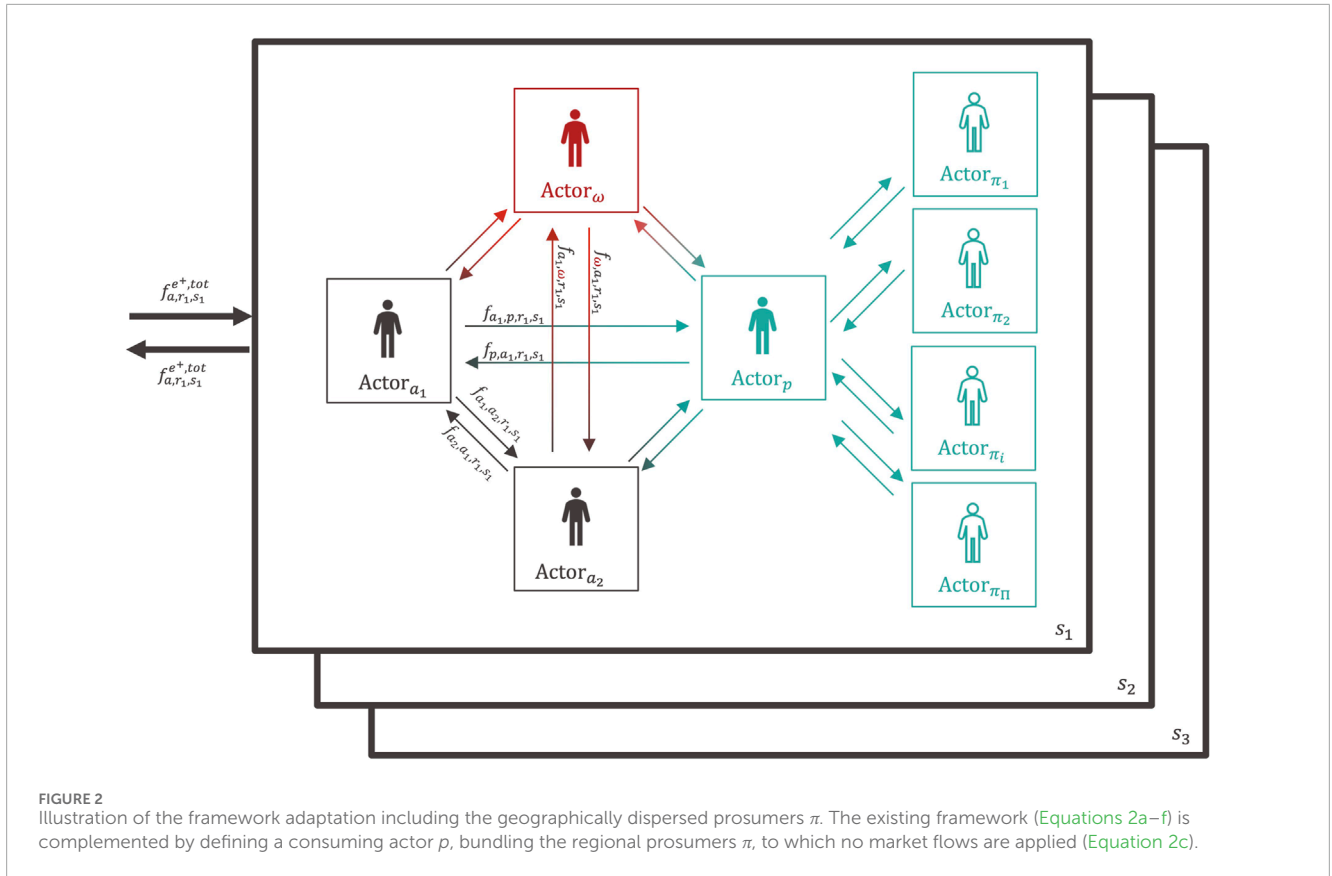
Actor$_\omega$

Actor$_{\pi_1}$

Actor$_{\pi_2}$

Actor$_{\pi_i}$

Actor$_{\pi_\Pi}$

$f^{e^+,tot}_{a,r_1,s_1}$

$f^{e^+,tot}_{a,r_1,s_1}$

Actor$_{a_1}$

$f_{a_1,\omega,r_1,s_1}$

$f_{\omega,a_1,r_1,s_1}$

$f_{a_1,p,r_1,s_1}$

$f_{p,a_1,r_1,s_1}$

Actor$_p$

$f_{a_1,a_2,r_1,s_1}$

$f_{a_2,a_1,r_1,s_1}$

Actor$_{a_2}$

$s_1$

$s_2$

$s_3$

FIGURE 2
Illustration of the framework adaptation including the geographically dispersed prosumers $\pi$. The existing framework (Equations 2a–f) is complemented by defining a consuming actor $p$, bundling the regional prosumers $\pi$, to which no market flows are applied (Equation 2c).